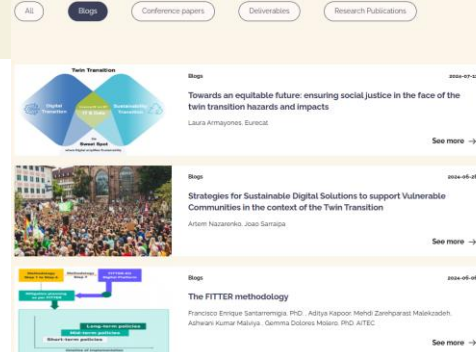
All
Blogs
Conference papers
Deliverables
Research Publications

Twin Transition
Digital Transition
Sustainability Transition
ICT & Data
the Sweet Spot

Blogs
2024-07-1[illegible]
Towards an equitable future: ensuring social justice in the face of the twin transition hazards and impacts
Laura Armayones, Eurecat
See more →

Blogs
2024-06-2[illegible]
Strategies for Sustainable Digital Solutions to support Vulnerable Communities in the context of the Twin Transition
Artem Nazarenko, Joao Sarraipa
See more →

Methodology Step 1 in Step 4
Methodology Step 2
Long-term policies
Mid-term policies
Short-term policies

Blogs
2024-06-0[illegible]
The FITTER methodology
Francisco Enrique Santarremigia, PhD., Aditya Kapoor, Mehdi Zarehparast Malekzadeh, Ashwani Kumar Malviya., Gemma Dolores Molero, PhD. AITEC
See more →